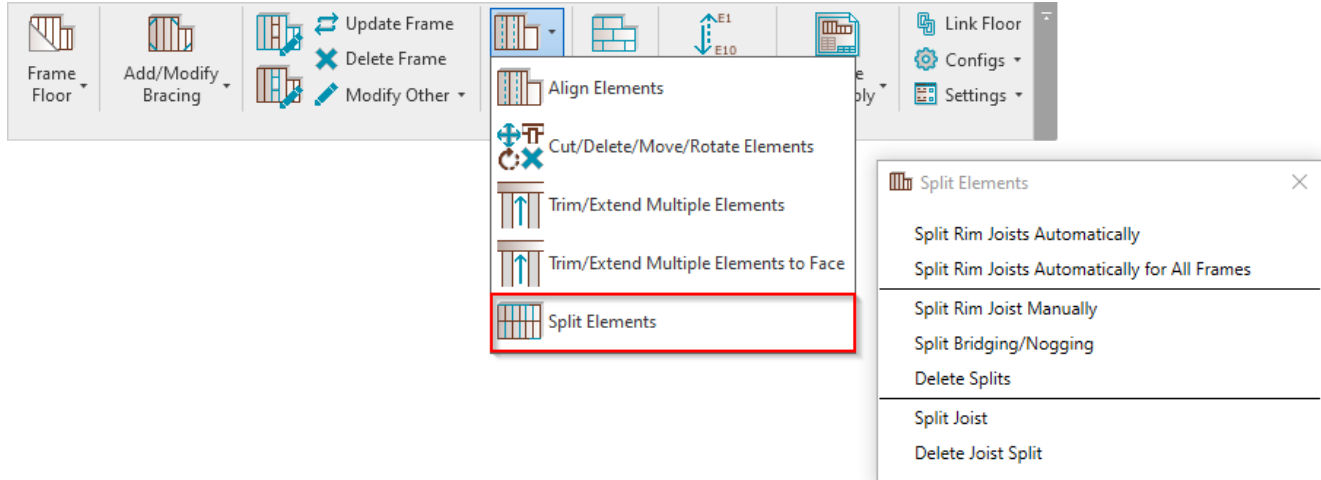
Frame Floor

Add/Modify Bracing

Update Frame

Delete Frame

Modify Other

E1

E10

e

ply

Link Floor

Configs

Settings

Align Elements

Cut/Delete/Move/Rotate Elements

Trim/Extend Multiple Elements

Trim/Extend Multiple Elements to Face

Split Elements

Split Elements

Split Rim Joists Automatically

Split Rim Joists Automatically for All Frames

Split Rim Joist Manually

Split Bridging/Nogging

Delete Splits

Split Joist

Delete Joist Split